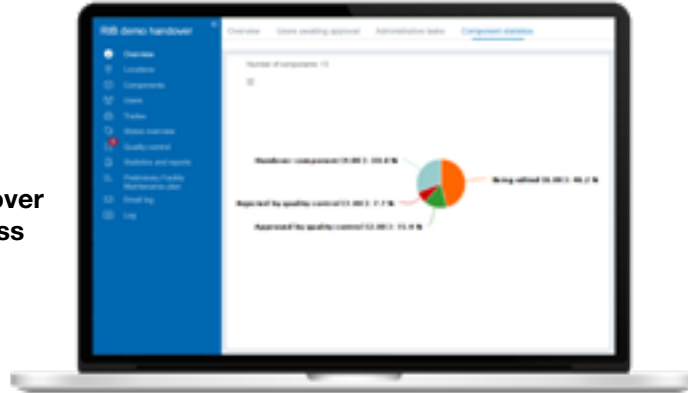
over
ss

RIB demo handover

Overview
Locations
Components
Users
Trades
Status overview
Quality control
Statistics and reports
Preliminary Facility Maintenance plan
Email log
Log

Overview
Users awaiting approval
Administrative tasks
Component statistics

Number of components: 13

Handover component (5.00) 1: 38.5 %
Rejected by quality control (1.00) 1: 7.7 %
Approved by quality control (2.00) 2: 15.4 %
Being edited (6.00) 6: 46.2 %